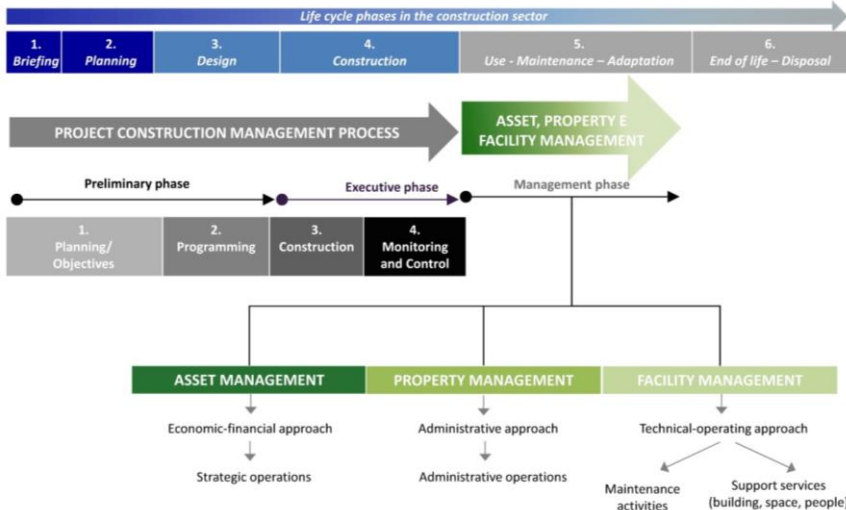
Life cycle phases in the construction sector

1. Briefing
2. Planning
3. Design
4. Construction
5. Use - Maintenance – Adaptation
6. End of life – Disposal

PROJECT CONSTRUCTION MANAGEMENT PROCESS

ASSET, PROPERTY E FACILITY MANAGEMENT

Preliminary phase
Executive phase
Management phase

1. Planning/ Objectives
2. Programming
3. Construction
4. Monitoring and Control

ASSET MANAGEMENT
PROPERTY MANAGEMENT
FACILITY MANAGEMENT

Economic-financial approach
Strategic operations

Administrative approach
Administrative operations

Technical-operating approach
Maintenance activities
Support services (building, space, people)